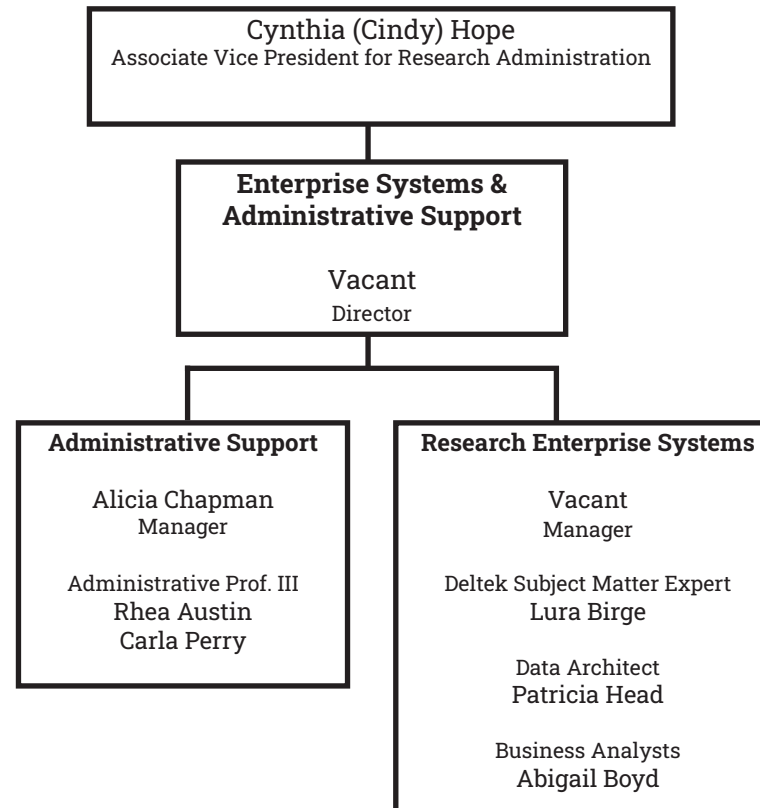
Cynthia (Cindy) Hope
Associate Vice President for Research Administration

Enterprise Systems & Administrative Support

Vacant
Director

Administrative Support

Alicia Chapman
Manager

Administrative Prof. III
Rhea Austin
Carla Perry

Research Enterprise Systems

Vacant
Manager

Deltek Subject Matter Expert
Lura Birge

Data Architect
Patricia Head

Business Analysts
Abigail Boyd